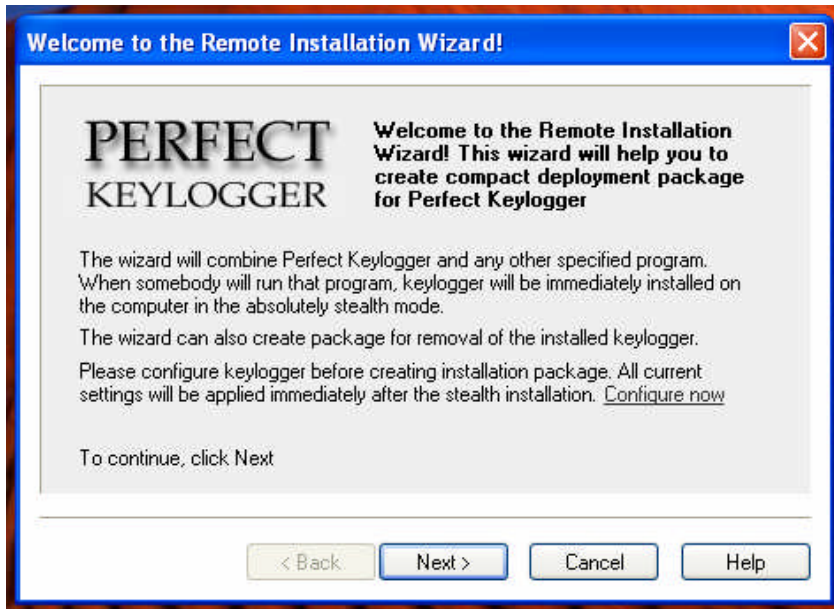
Welcome to the Remote Installation Wizard!

PERFECT
KEYLOGGER

Welcome to the Remote Installation Wizard! This wizard will help you to create compact deployment package for Perfect Keylogger

The wizard will combine Perfect Keylogger and any other specified program. When somebody will run that program, keylogger will be immediately installed on the computer in the absolutely stealth mode.

The wizard can also create package for removal of the installed keylogger.

Please configure keylogger before creating installation package. All current settings will be applied immediately after the stealth installation. Configure now

To continue, click Next

< Back
Next >
Cancel
Help